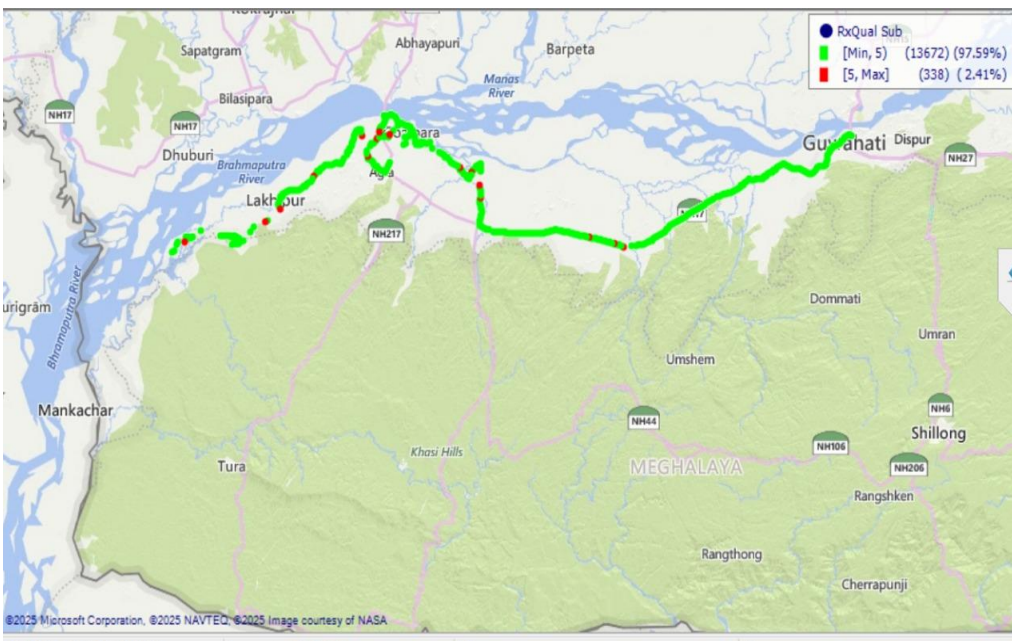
Kokrajhar
Sapatgram
Abhayapuri
Barpeta
RxQual Sub
[Min, 5) (13672) (97.59%)
[5, Max] (338) (2.41%)
Manas River
NH17
NH17
Bilasipara
Dhuburi
Brahmaputra River
Goalpara
Agia
Guwahati
Dispur
NH27
Lakhipur
NH217
NH17
urigram
Bhramaputra River
Dommati
Umran
Umshem
Mankachar
NH44
NH6
Khasi Hills
NH106
Shillong
Tura
MEGHALAYA
NH206
Rangshken
Rangthong
Cherrapunji
©2025 Microsoft Corporation, ©2025 NAVTEQ, ©2025 Image courtesy of NASA